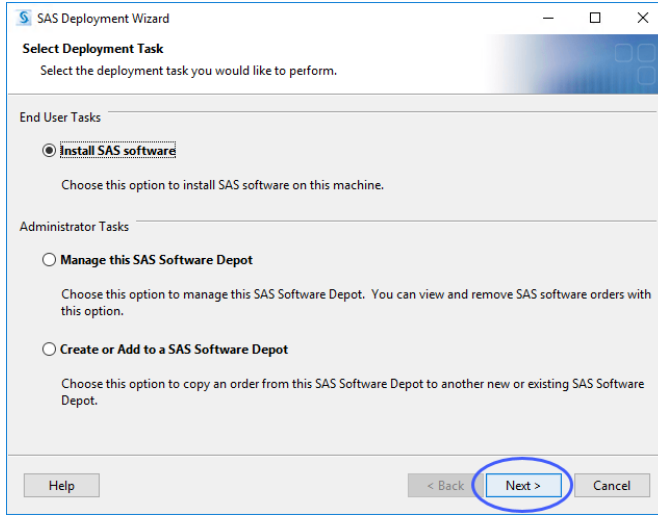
SAS Deployment Wizard

Select Deployment Task

Select the deployment task you would like to perform.

End User Tasks

Install SAS software

Choose this option to install SAS software on this machine.

Administrator Tasks

Manage this SAS Software Depot

Choose this option to manage this SAS Software Depot. You can view and remove SAS software orders with this option.

Create or Add to a SAS Software Depot

Choose this option to copy an order from this SAS Software Depot to another new or existing SAS Software Depot.

Help

< Back

Next >

Cancel